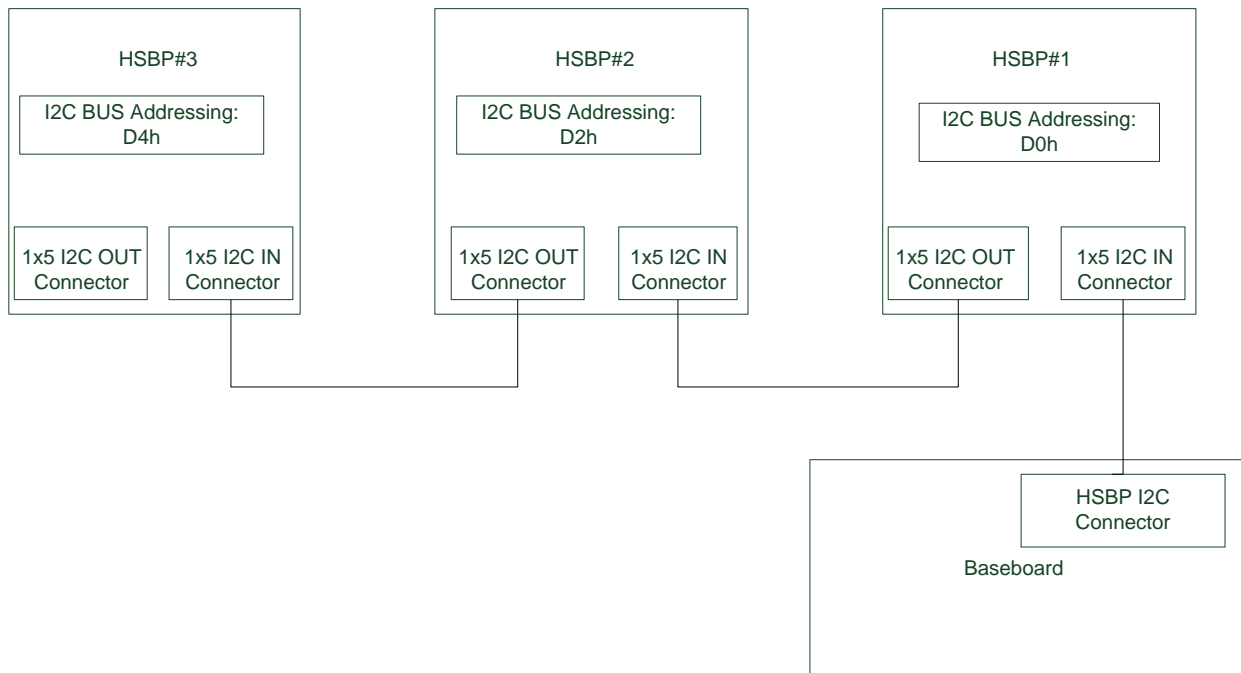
HSBP#3

I2C BUS Addressing: D4h

1x5 I2C OUT Connector

1x5 I2C IN Connector

HSBP#2

I2C BUS Addressing: D2h

1x5 I2C OUT Connector

1x5 I2C IN Connector

HSBP#1

I2C BUS Addressing: D0h

1x5 I2C OUT Connector

1x5 I2C IN Connector

HSBP I2C Connector

Baseboard